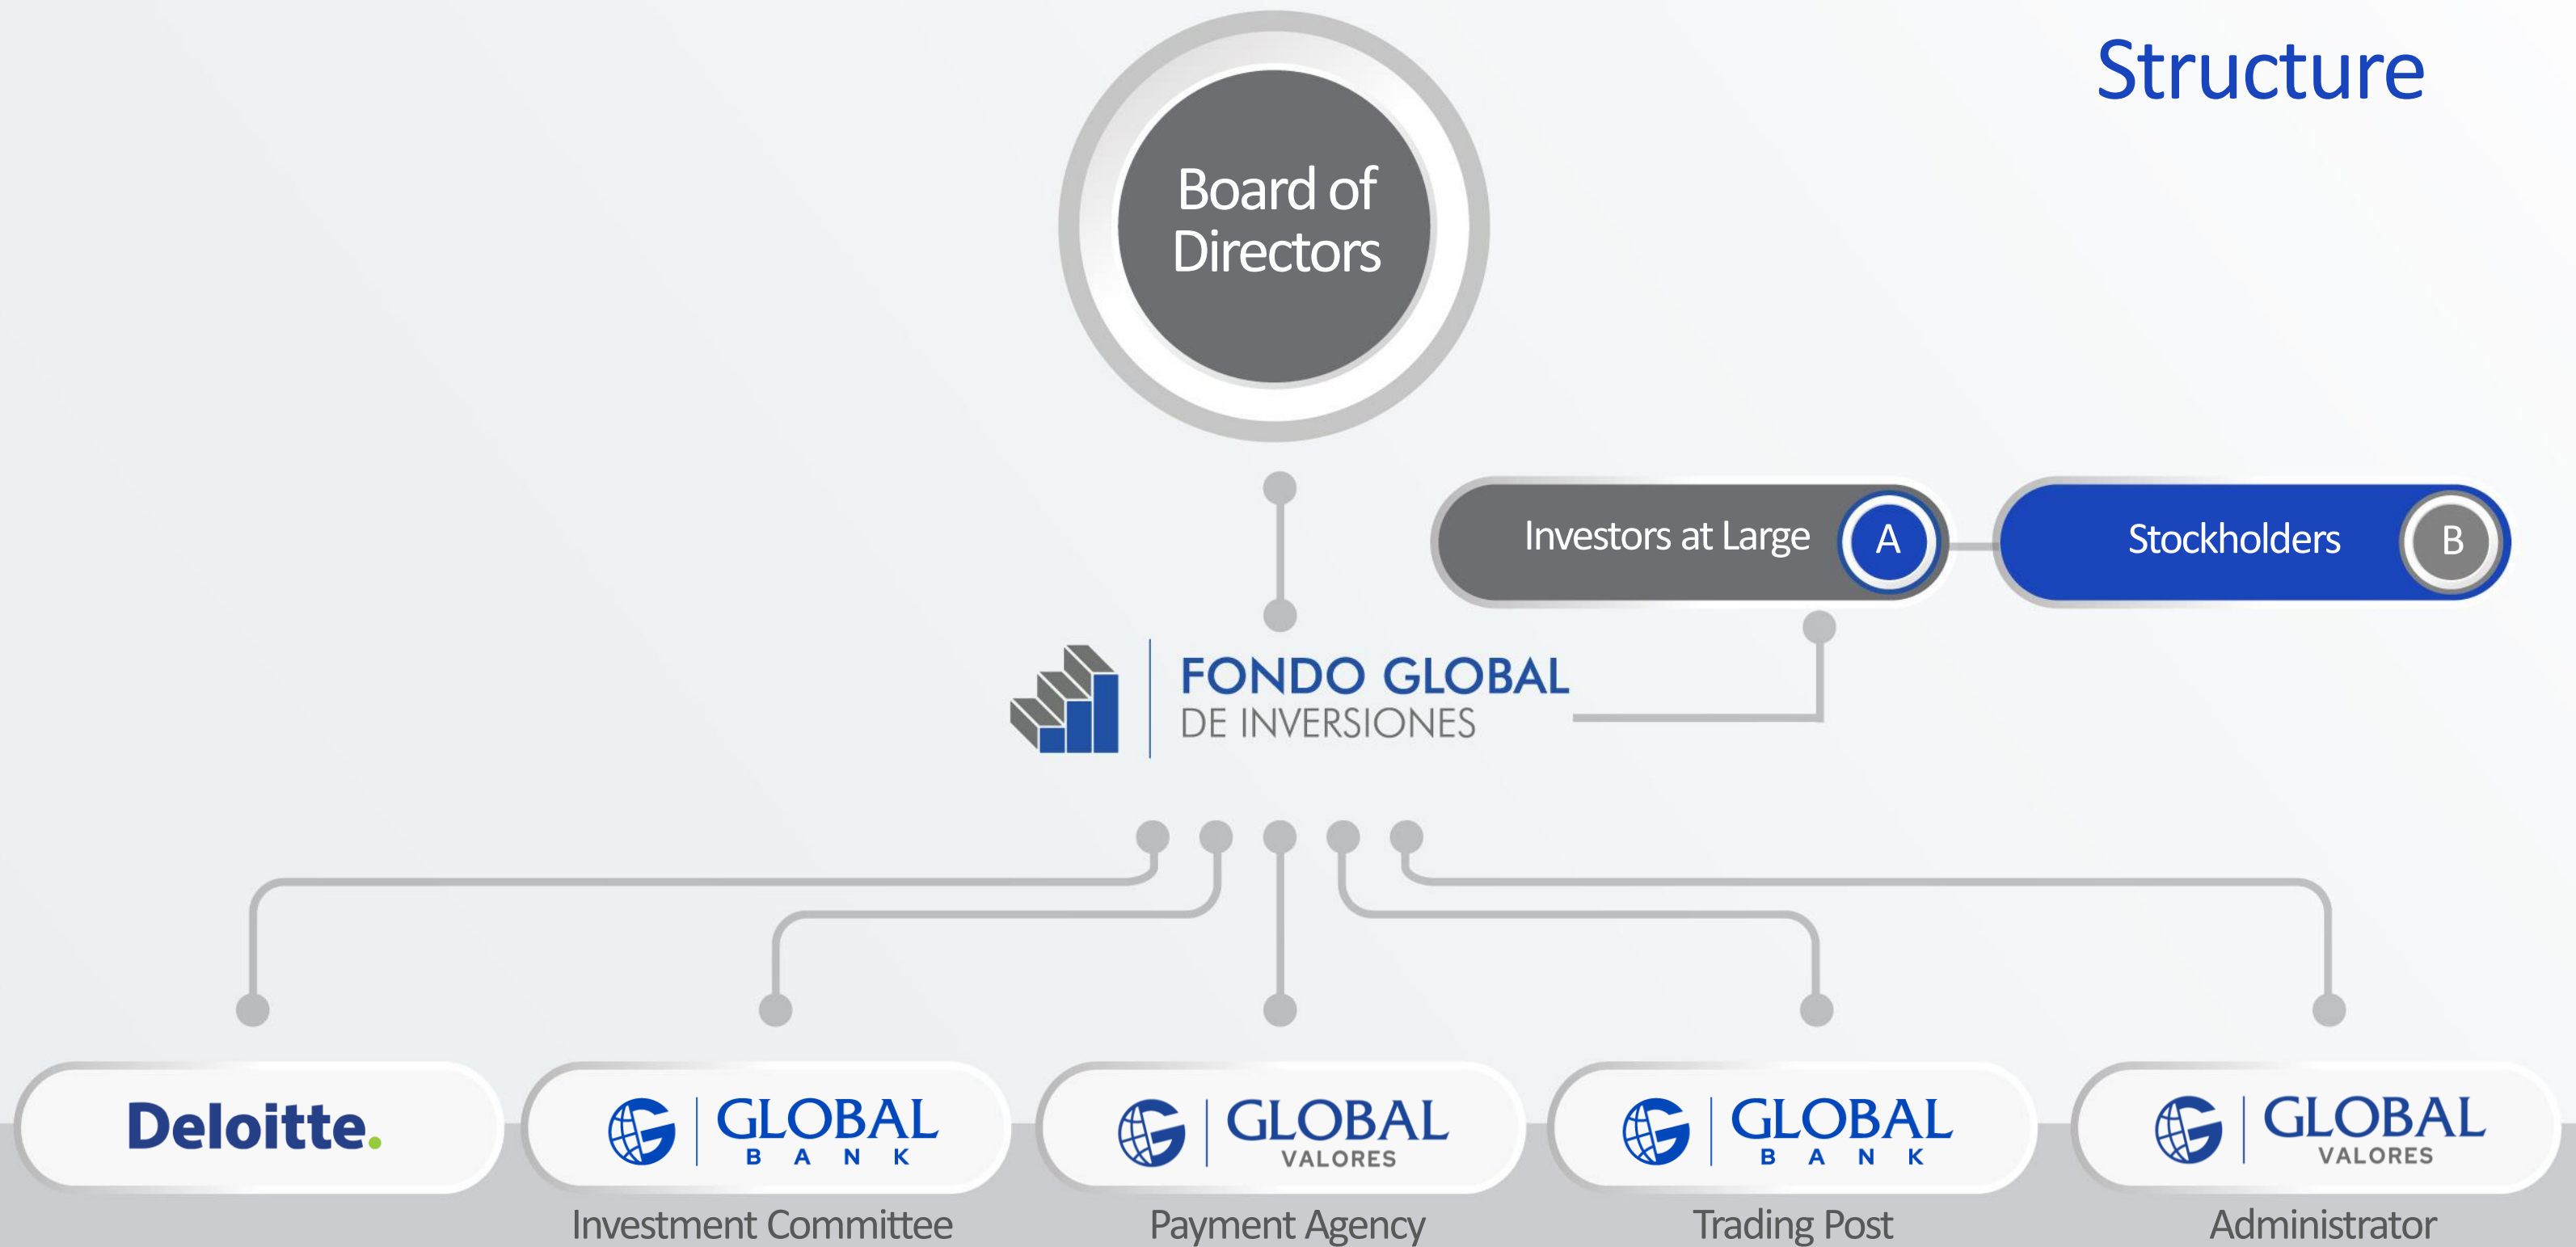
Structure

Board of Directors

Investors at Large A

Stockholders B

FONDO GLOBAL
DE INVERSIONES

Deloitte.

GLOBAL
BANK
Investment Committee

GLOBAL
VALORES
Payment Agency

GLOBAL
BANK
Trading Post

GLOBAL
VALORES
Administrator